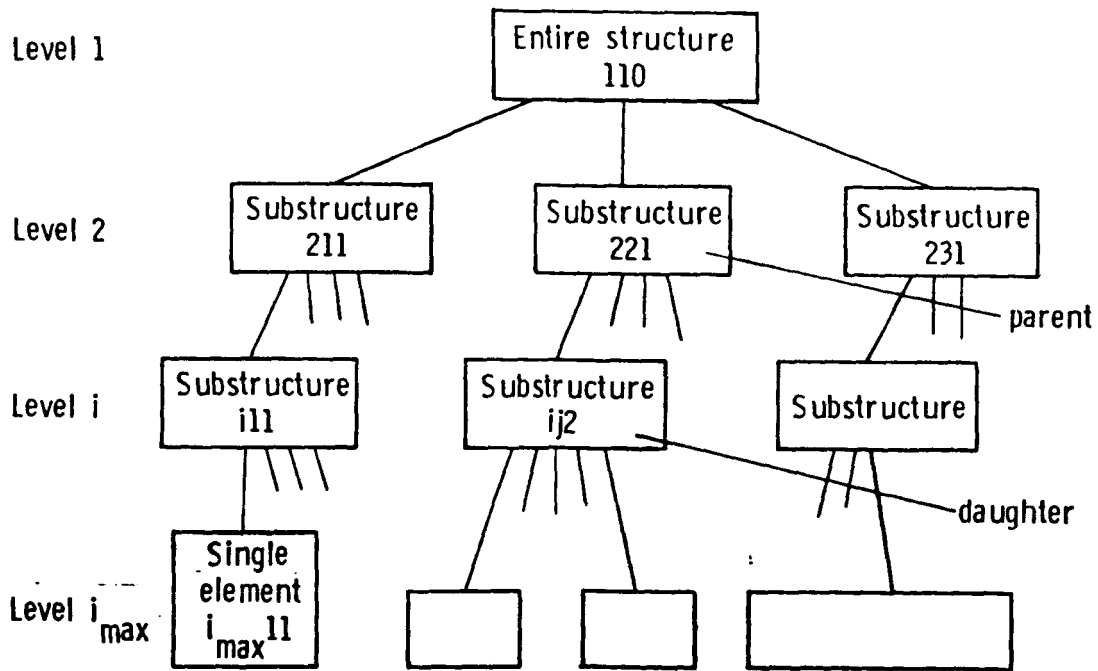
Level 1

Entire structure 110

Level 2

Substructure 211

Substructure 221

Substructure 231

parent

Level i

Substructure i11

Substructure ij2

Substructure

daughter

Level $i_{max}$

Single element $i_{max}11$